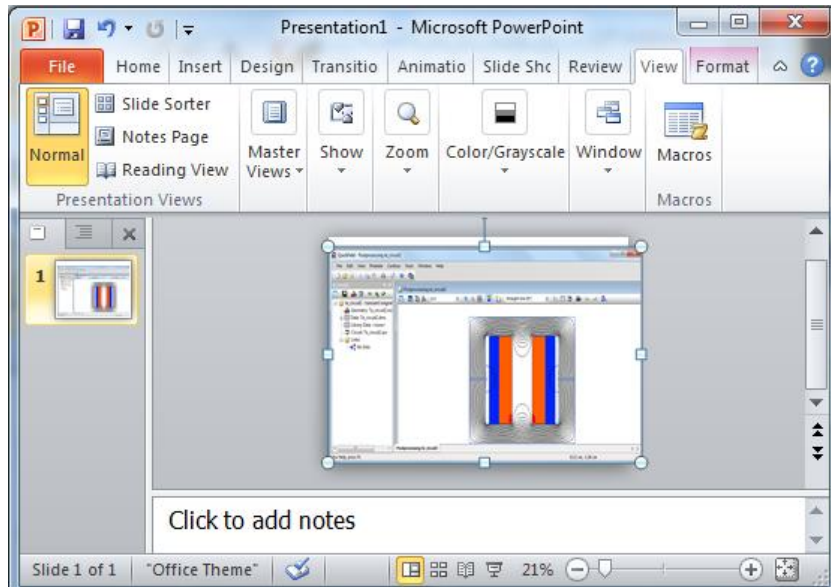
Presentation1 - Microsoft PowerPoint

File Home Insert Design Transitio Animatio Slide Shc Review View Format

Normal
Slide Sorter
Notes Page
Reading View
Presentation Views

Master Views
Show
Zoom
Color/Grayscale
Window
Macros
Macros

1

Click to add notes

Slide 1 of 1 "Office Theme" 21%